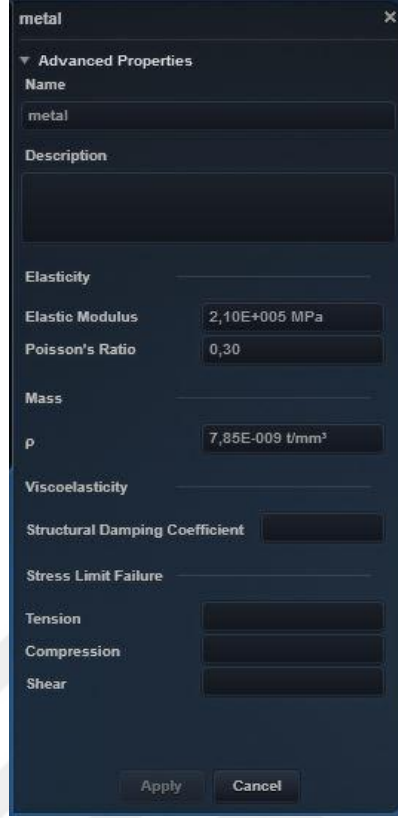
metal ×

▼ Advanced Properties

Name

metal

Description

Elasticity

Elastic Modulus 2,10E+005 MPa

Poisson's Ratio 0,30

Mass

ρ 7,85E-009 t/mm³

Viscoelasticity

Structural Damping Coefficient

Stress Limit Failure

Tension

Compression

Shear

Apply Cancel